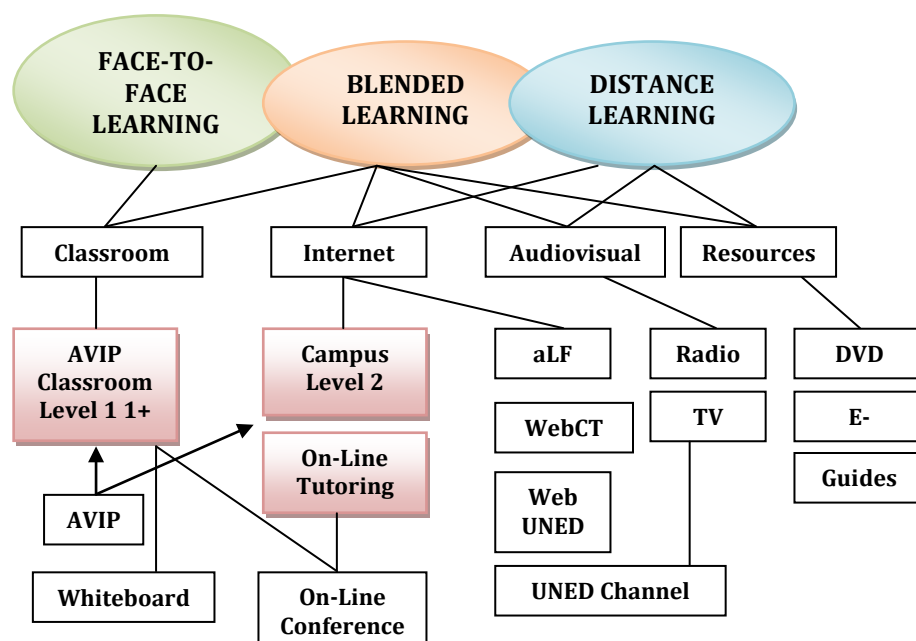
FACE-TO-FACE LEARNING

BLENDED LEARNING

DISTANCE LEARNING

Classroom

Internet

Audiovisual

Resources

AVIP Classroom Level 1 1+

Campus Level 2

aLF

Radio

DVD

WebCT

TV

E-

On-Line Tutoring

Guides

Web UNED

AVIP

Whiteboard

On-Line Conference

UNED Channel